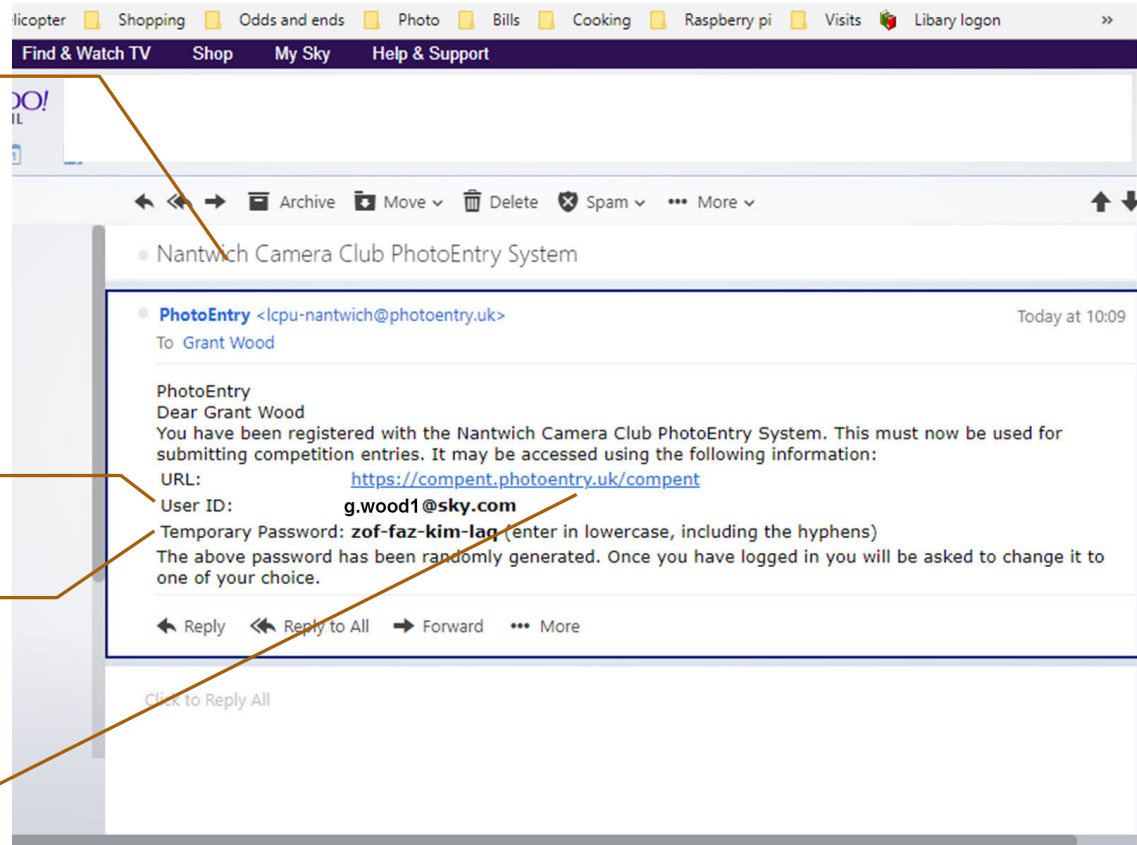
licopter Shopping Odds and ends Photo Bills Cooking Raspberry pi Visits Libary logon »

Find & Watch TV Shop My Sky Help & Support

OO!
IL

Archive Move Delete Spam More

Nantwich Camera Club PhotoEntry System

PhotoEntry <lcpu-nantwich@photoentry.uk> Today at 10:09
To Grant Wood

PhotoEntry
Dear Grant Wood
You have been registered with the Nantwich Camera Club PhotoEntry System. This must now be used for submitting competition entries. It may be accessed using the following information:
URL: https://compent.photoentry.uk/compent
User ID: g.wood1@sky.com
Temporary Password: zof-faz-kim-laq (enter in lowercase, including the hyphens)
The above password has been randomly generated. Once you have logged in you will be asked to change it to one of your choice.

Reply Reply to All Forward More

Click to Reply All